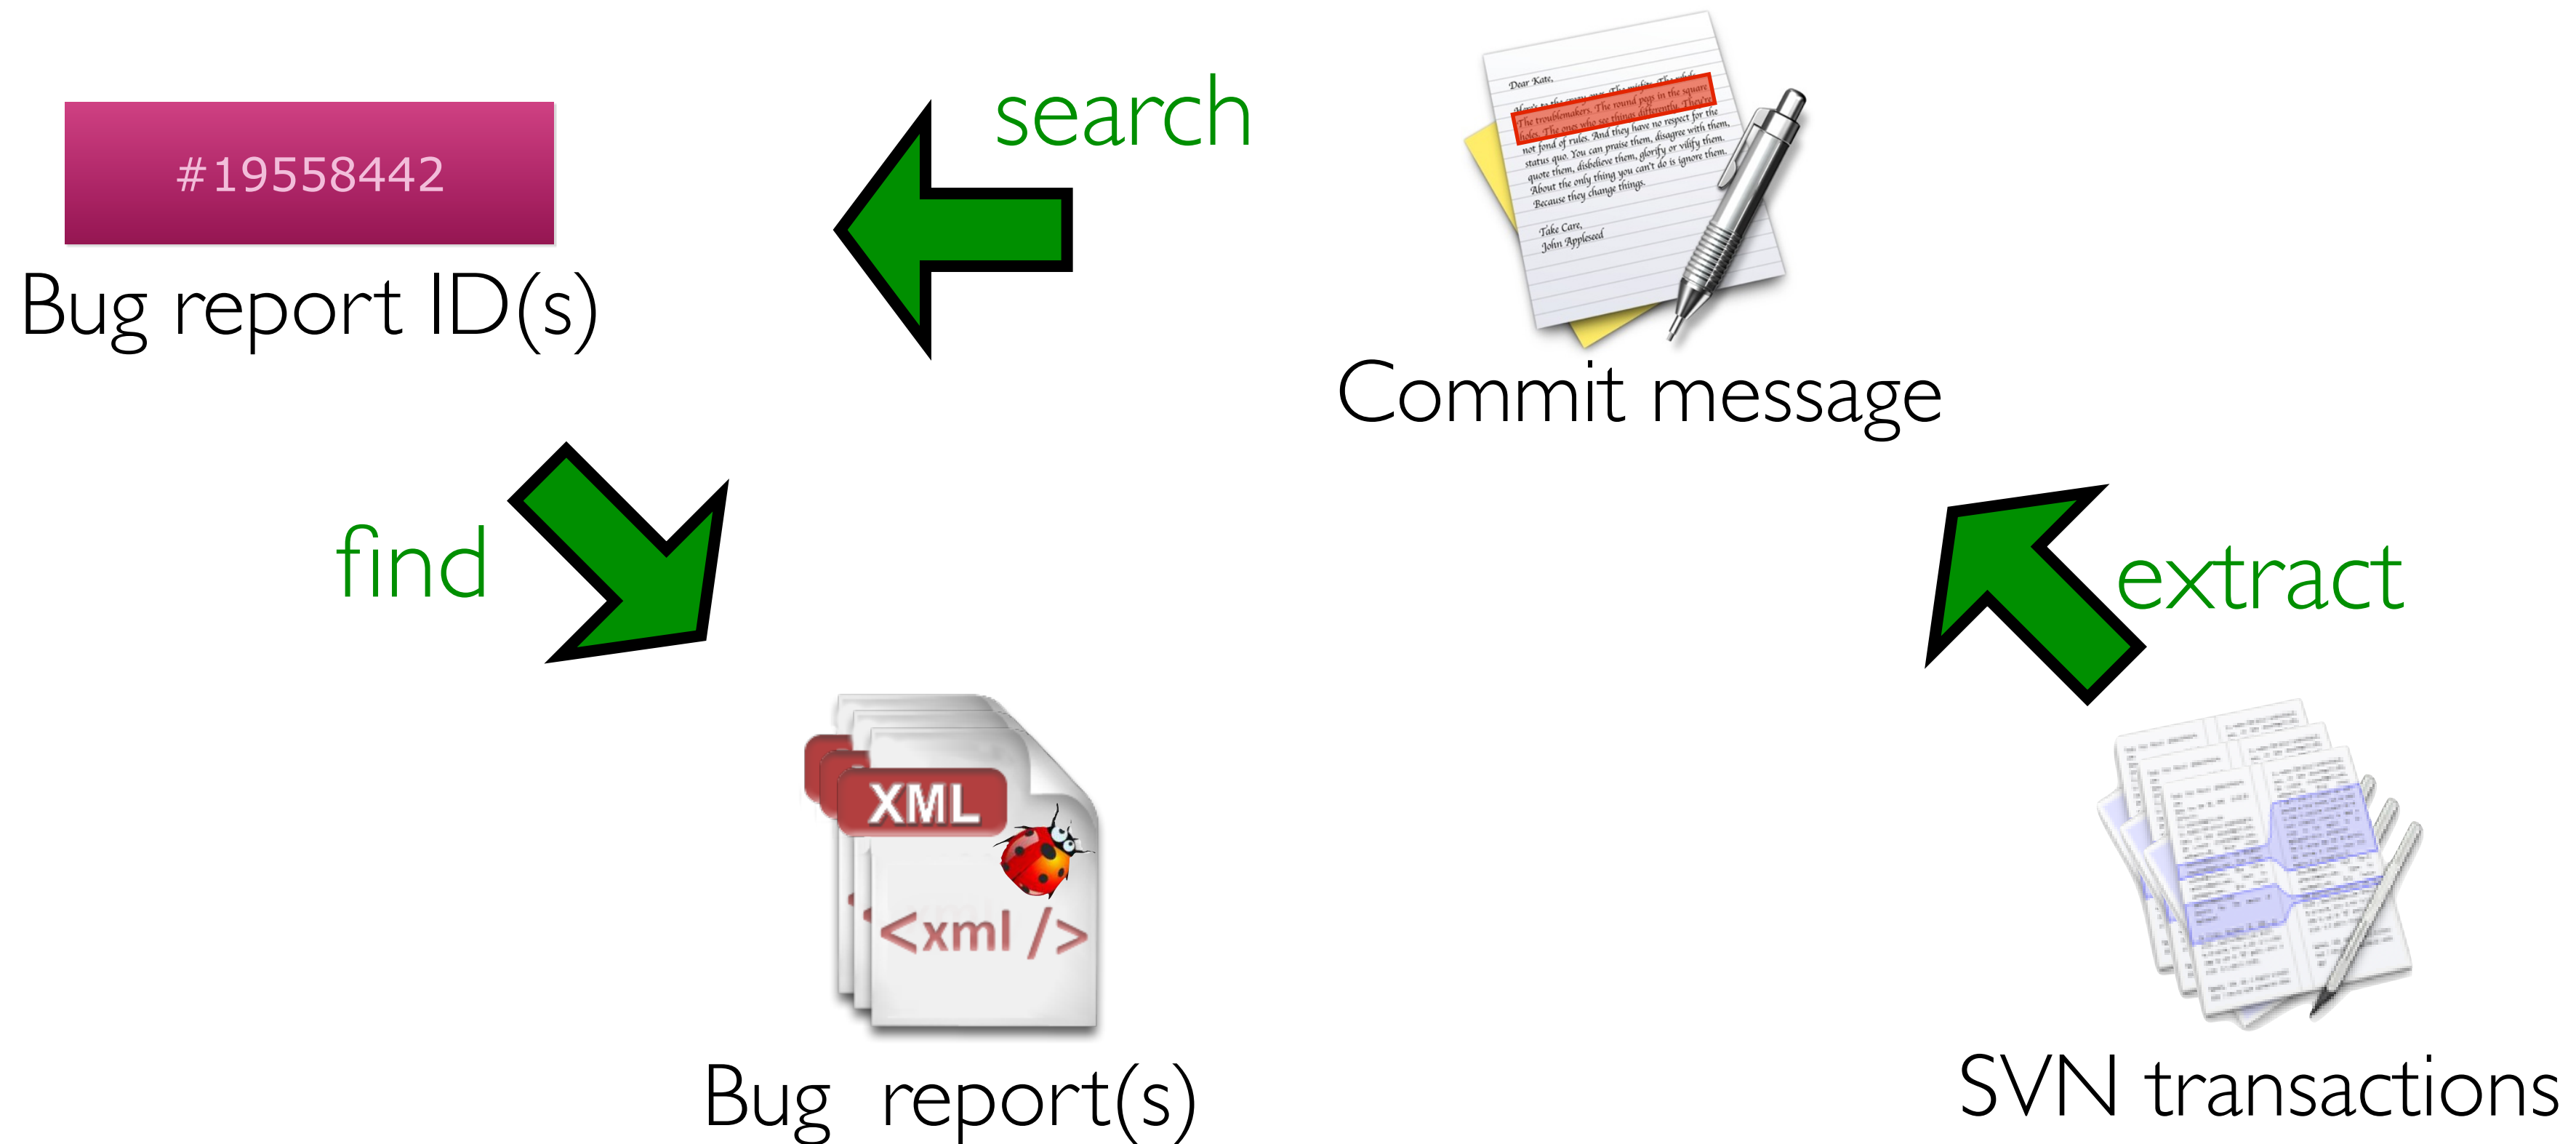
#19558442

Bug report ID(s)

search

Dear Kate,
Here's to the crazy ones. The misfits. The rebels. The troublemakers. The round pegs in the square holes. The ones who see things differently. They're not fond of rules. And they have no respect for the status quo. You can praise them, disagree with them, quote them, disbelieve them, glorify or vilify them. About the only thing you can't do is ignore them. Because they change things.

Take Care,
John Appleseed

Commit message

find

extract

XML

<xml />

Bug report(s)

SVN transactions